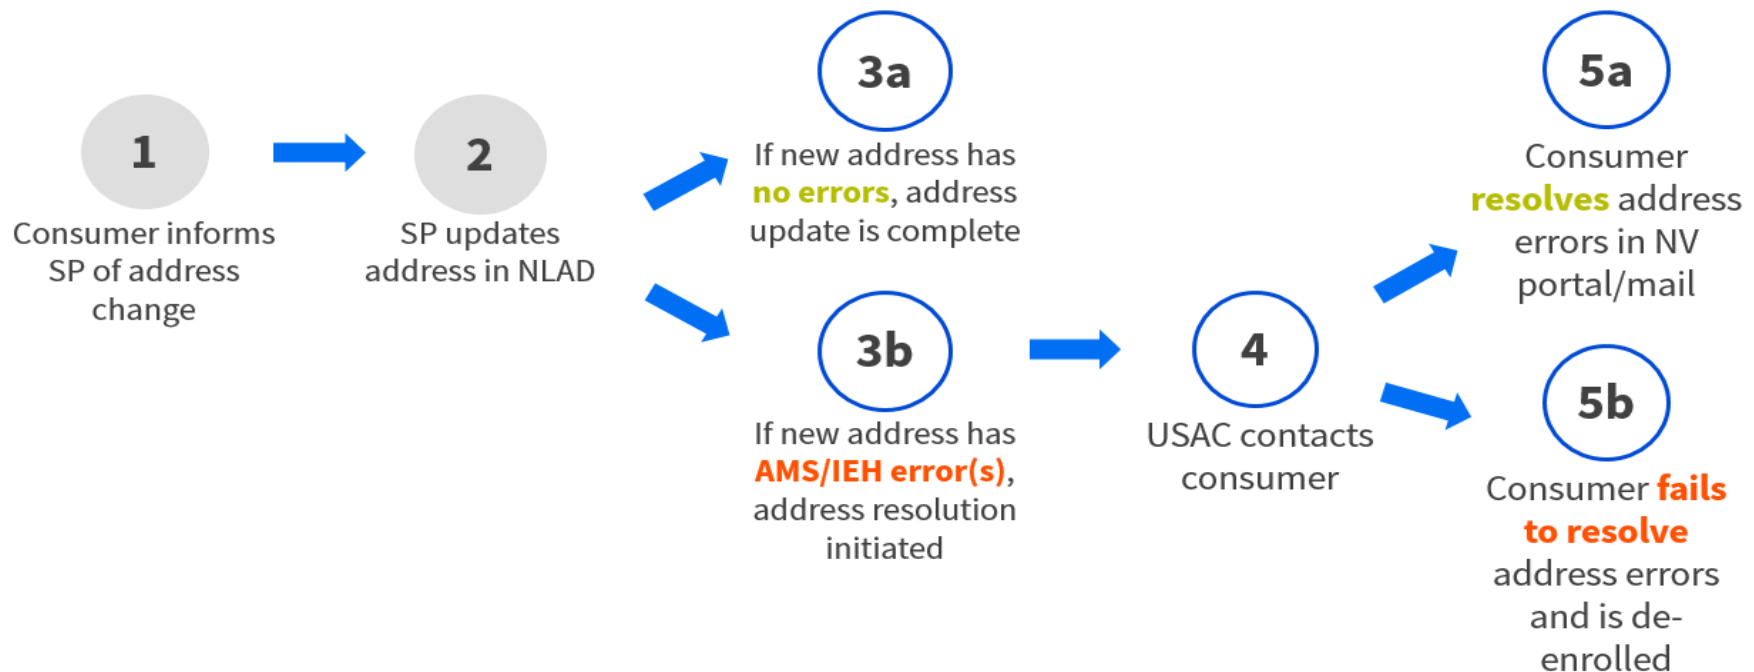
1

Consumer informs SP of address change

2

SP updates address in NLAD

3a

If new address has no errors, address update is complete

3b

If new address has AMS/IEH error(s), address resolution initiated

4

USAC contacts consumer

5a

Consumer resolves address errors in NV portal/mail

5b

Consumer fails to resolve address errors and is de-enrolled